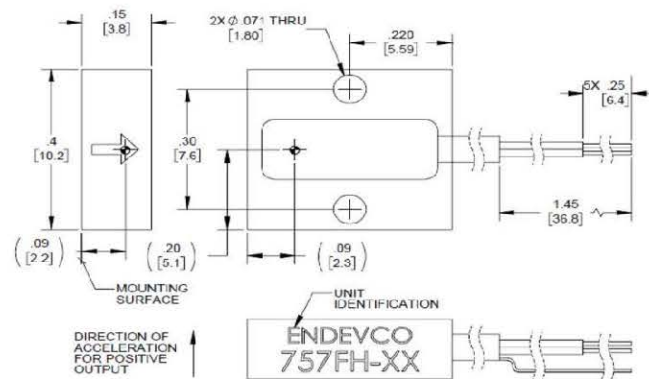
.15
[3.8]

2X $\phi$.071 THRU
[1.80]

.220
[5.59]

5X .25
[6.4]

.4
[10.2]

.30
[7.6]

1.45
[36.8]

(.09
[2.2])

(.20
[5.1])

(.09
[2.3])

MOUNTING SURFACE

UNIT IDENTIFICATION

DIRECTION OF ACCELERATION FOR POSITIVE OUTPUT

ENDEVCO
757FH-XX